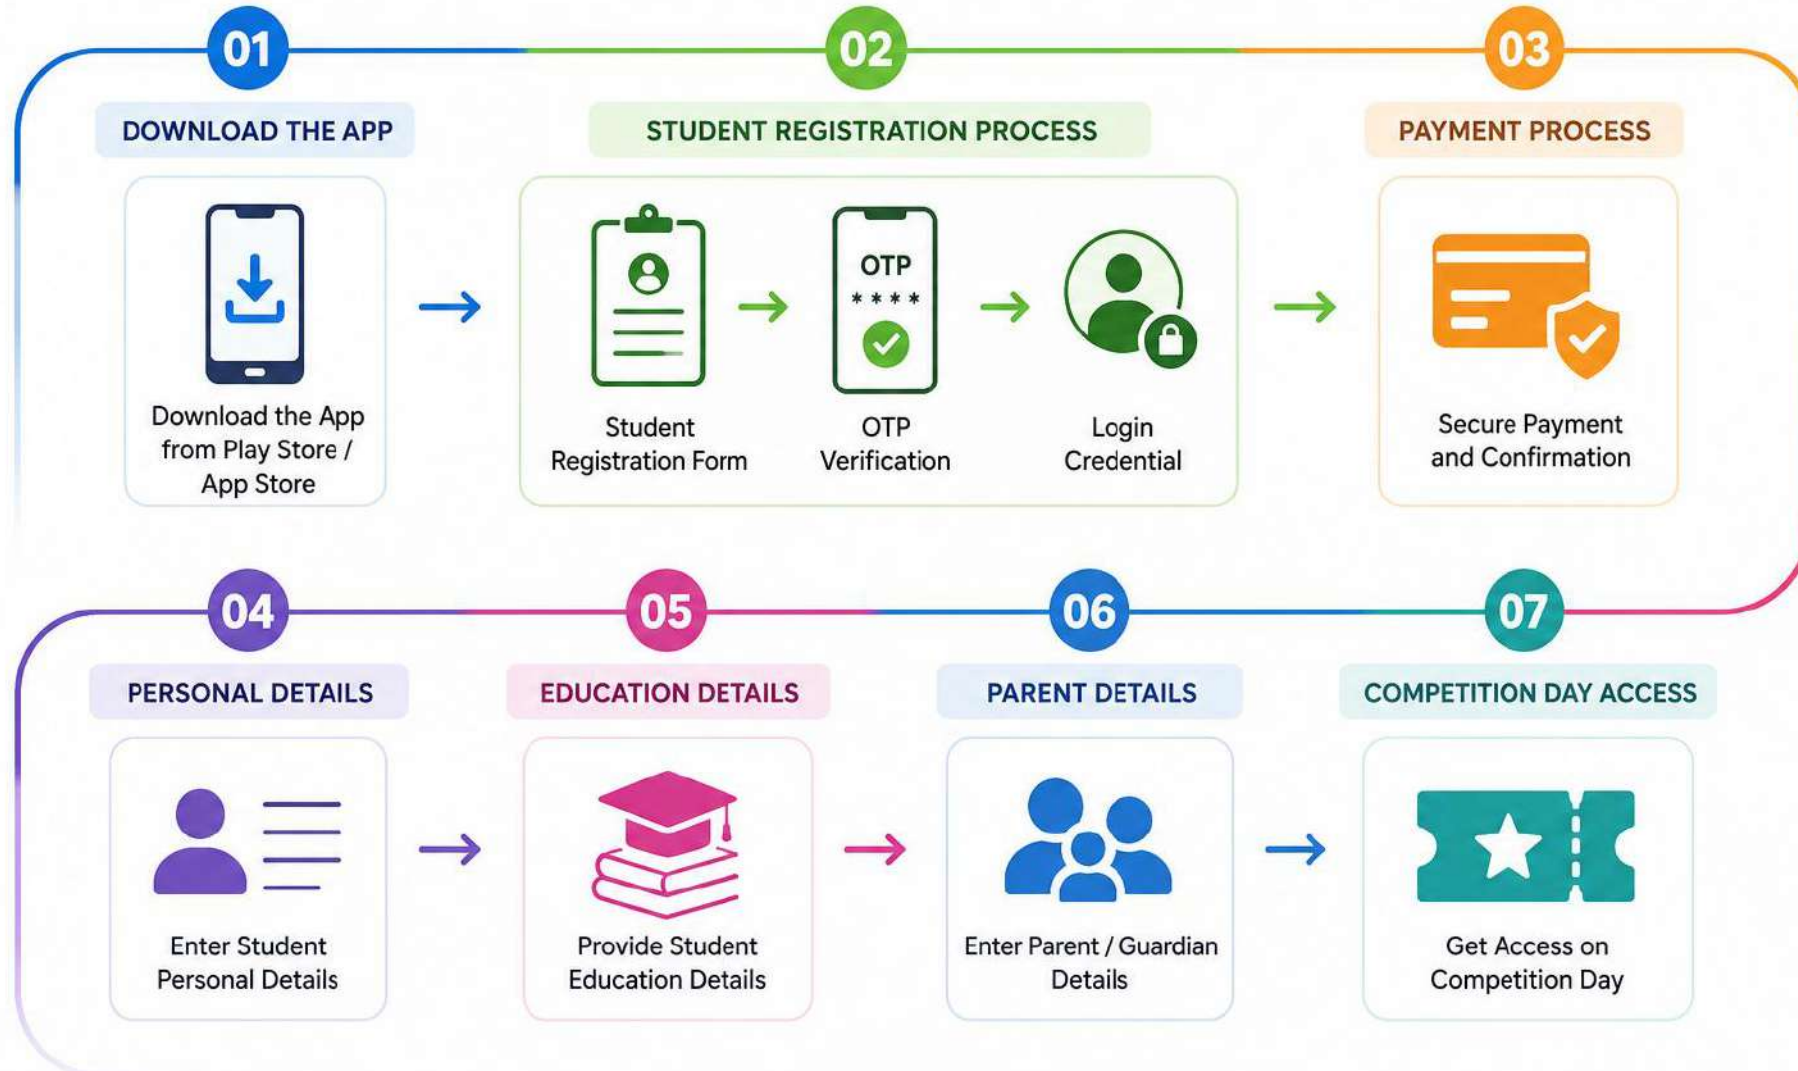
01
DOWNLOAD THE APP
Download the App from Play Store / App Store

02
STUDENT REGISTRATION PROCESS
Student Registration Form

OTP
* * * *
OTP Verification

Login Credential

03
PAYMENT PROCESS
Secure Payment and Confirmation

04
PERSONAL DETAILS
Enter Student Personal Details

05
EDUCATION DETAILS
Provide Student Education Details

06
PARENT DETAILS
Enter Parent / Guardian Details

07
COMPETITION DAY ACCESS
Get Access on Competition Day